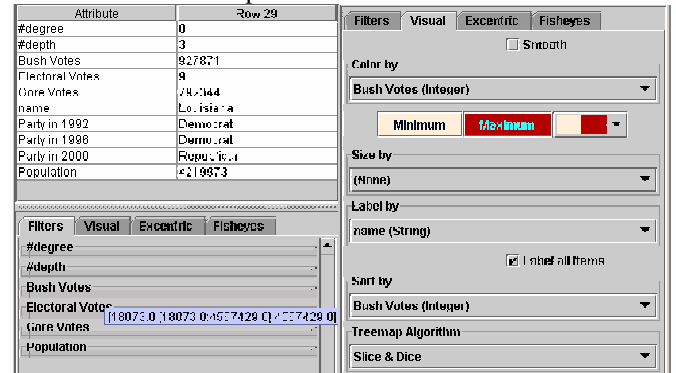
| Attribute | Row 29 |
|---|---|
| #degree | 0 |
| #depth | 3 |
| Bush Votes | 927871 |
| Electoral Votes | 9 |
| Gore Votes | 792344 |
| name | Louisiana |
| Party in 1992 | Democrat |
| Party in 1996 | Democrat |
| Party in 2000 | Republican |
| Population | 4219973 |

Filters | Visual | Excentric | Fisheyes

#degree

#depth

Bush Votes

Electoral Votes

Gore Votes

Population

[18073.0 , 18073.0 ; 4937429.0 , 4937429.0]

Filters | Visual | Excentric | Fisheyes

Smooth

Color by

Bush Votes (Integer)

Minimum | Maximum

Size by

(None)

Label by

name (String)

Label all items

Sort by

Bush Votes (Integer)

Treemap Algorithm

Slice & Dice